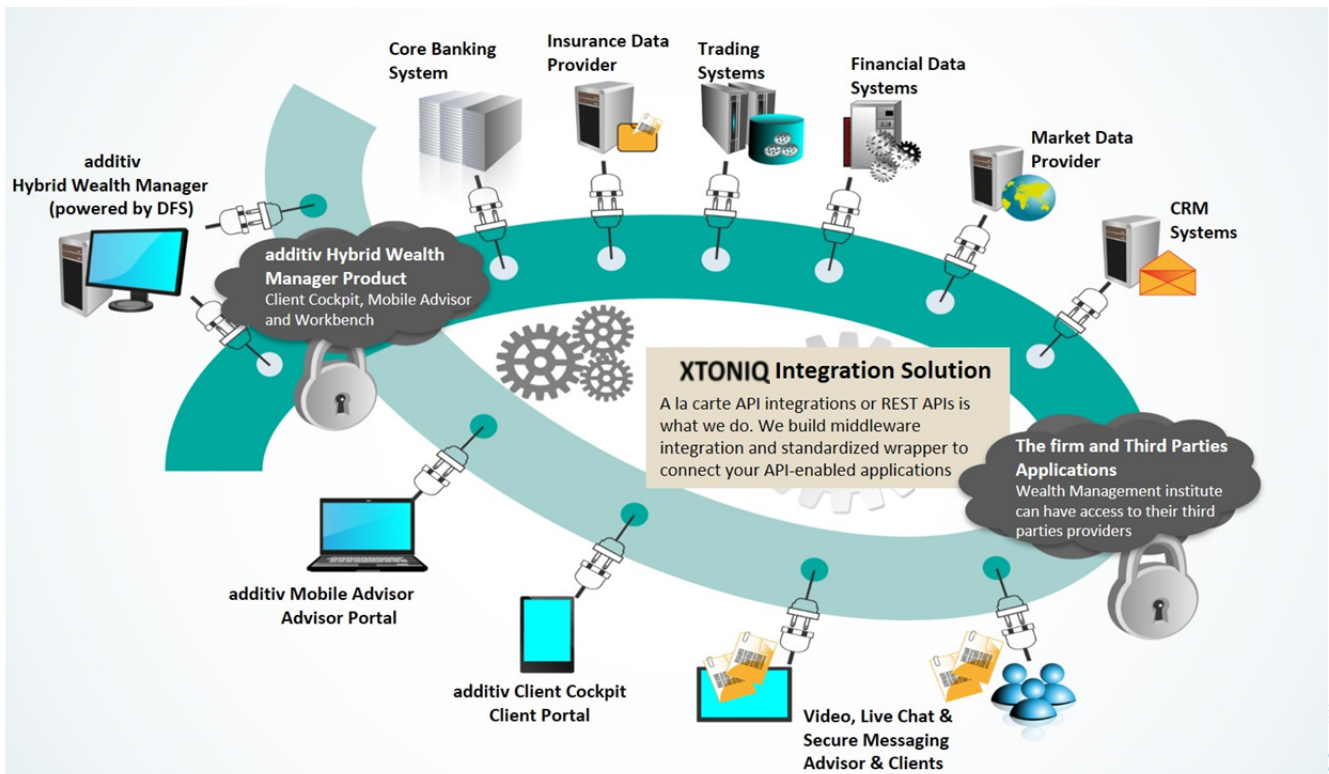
Core Banking System

Insurance Data Provider

Trading Systems

Financial Data Systems

Market Data Provider

CRM Systems

additiv Hybrid Wealth Manager (powered by DFS)

additiv Hybrid Wealth Manager Product
Client Cockpit, Mobile Advisor and Workbench

XTONIQ Integration Solution
A la carte API integrations or REST APIs is what we do. We build middleware integration and standardized wrapper to connect your API-enabled applications

The firm and Third Parties Applications
Wealth Management institute can have access to their third parties providers

additiv Mobile Advisor
Advisor Portal

additiv Client Cockpit
Client Portal

Video, Live Chat & Secure Messaging
Advisor & Clients